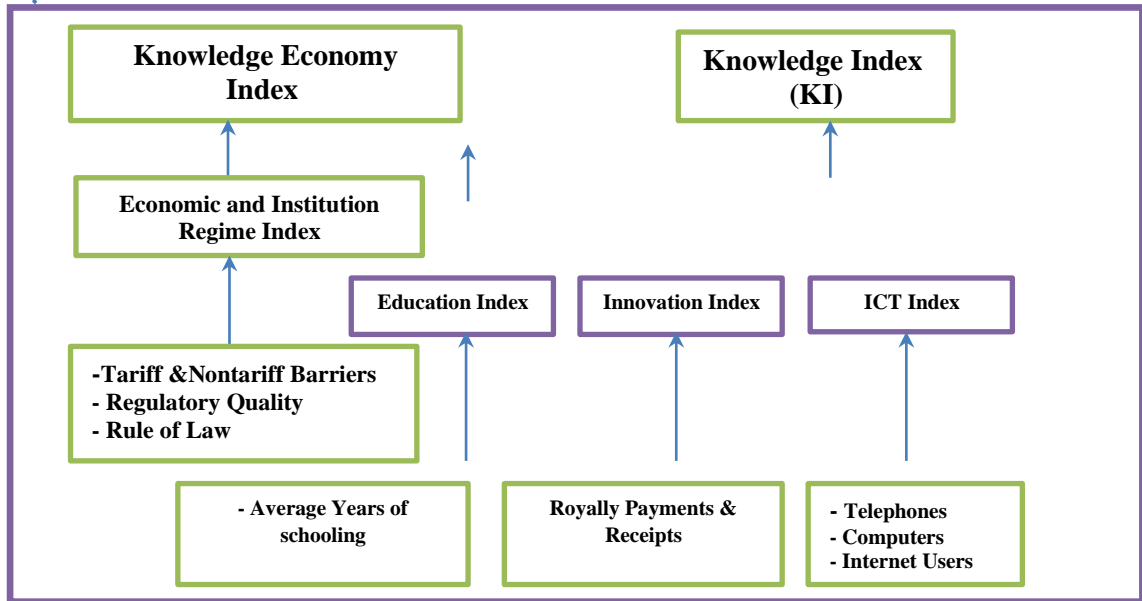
Knowledge Economy Index

Knowledge Index (KI)

Economic and Institution Regime Index

Education Index

Innovation Index

ICT Index

-Tariff &Nontariff Barriers
- Regulatory Quality
- Rule of Law

- Average Years of schooling

Royally Payments & Receipts

- Telephones
- Computers
- Internet Users